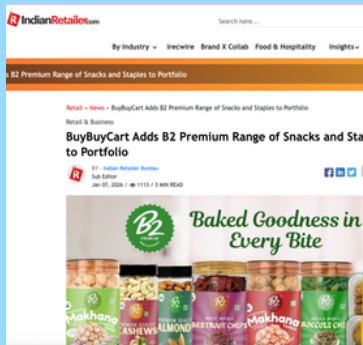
IndianRetailer.com

Search here....

By Industry ⌄ Irecwire Brand X Collab Food & Hospitality Insights

s B2 Premium Range of Snacks and Staples to Portfolio

Retail » News » BuyBuyCart Adds B2 Premium Range of Snacks and Staples to Portfolio

Retail & Business

BuyBuyCart Adds B2 Premium Range of Snacks and Sta to Portfolio

BY - Indian Retailer Bureau
Sub Editor
Jan 07, 2026 | 1113 | 3 MIN READ

B2

Baked Goodness in Every Bite

Makhana

ASHEWS

ALMOND

BEETROOT CHIPS

Makhana

BROCCOLI CH